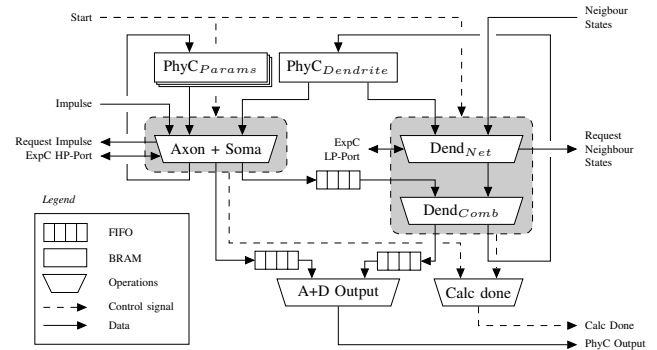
Start

Neigbour States

PhyC$_{Params}$

PhyC$_{Dendrite}$

Impulse

Request Impulse
ExpC HP-Port

Axon + Soma

ExpC LP-Port

Dend$_{Net}$

Request Neighbour States

Dend$_{Comb}$

Legend

FIFO

BRAM

Operations

Control signal

Data

A+D Output

Calc done

Calc Done

PhyC Output